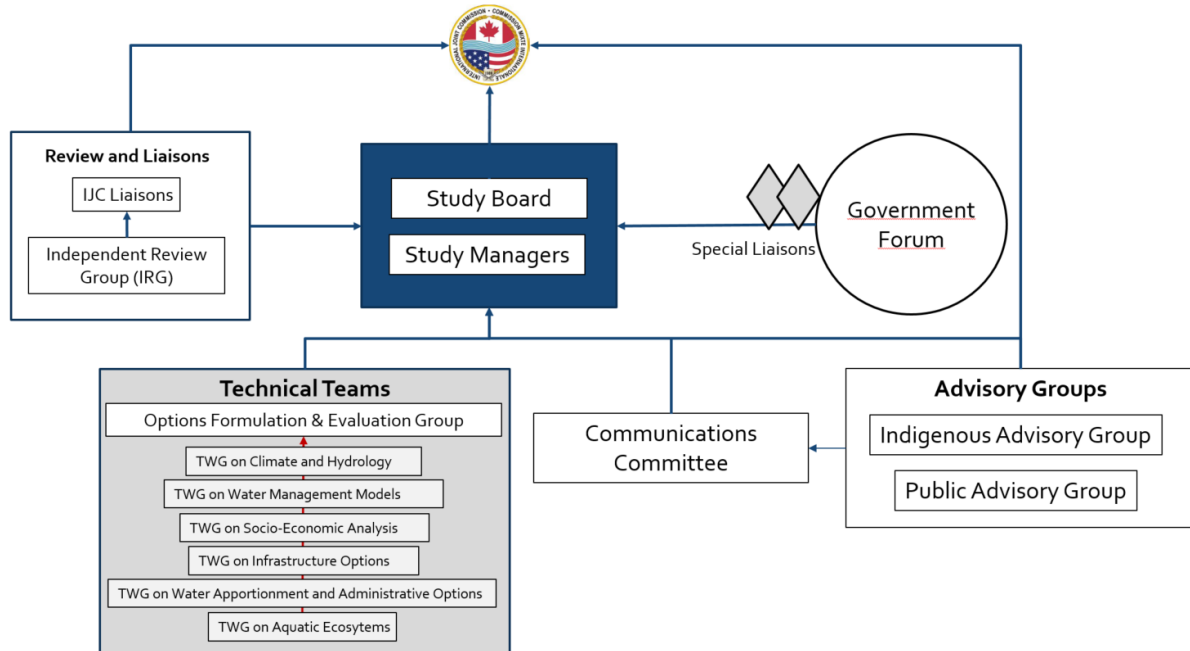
INTERNATIONAL JOINT COMMISSION • COMMISSION MIXTE INTERNATIONALE

Review and Liaisons

IJC Liaisons

Independent Review Group (IRG)

Study Board

Study Managers

Special Liaisons

Government Forum

Technical Teams

Options Formulation & Evaluation Group

TWG on Climate and Hydrology

TWG on Water Management Models

TWG on Socio-Economic Analysis

TWG on Infrastructure Options

TWG on Water Apportionment and Administrative Options

TWG on Aquatic Ecosytems

Communications Committee

Advisory Groups

Indigenous Advisory Group

Public Advisory Group